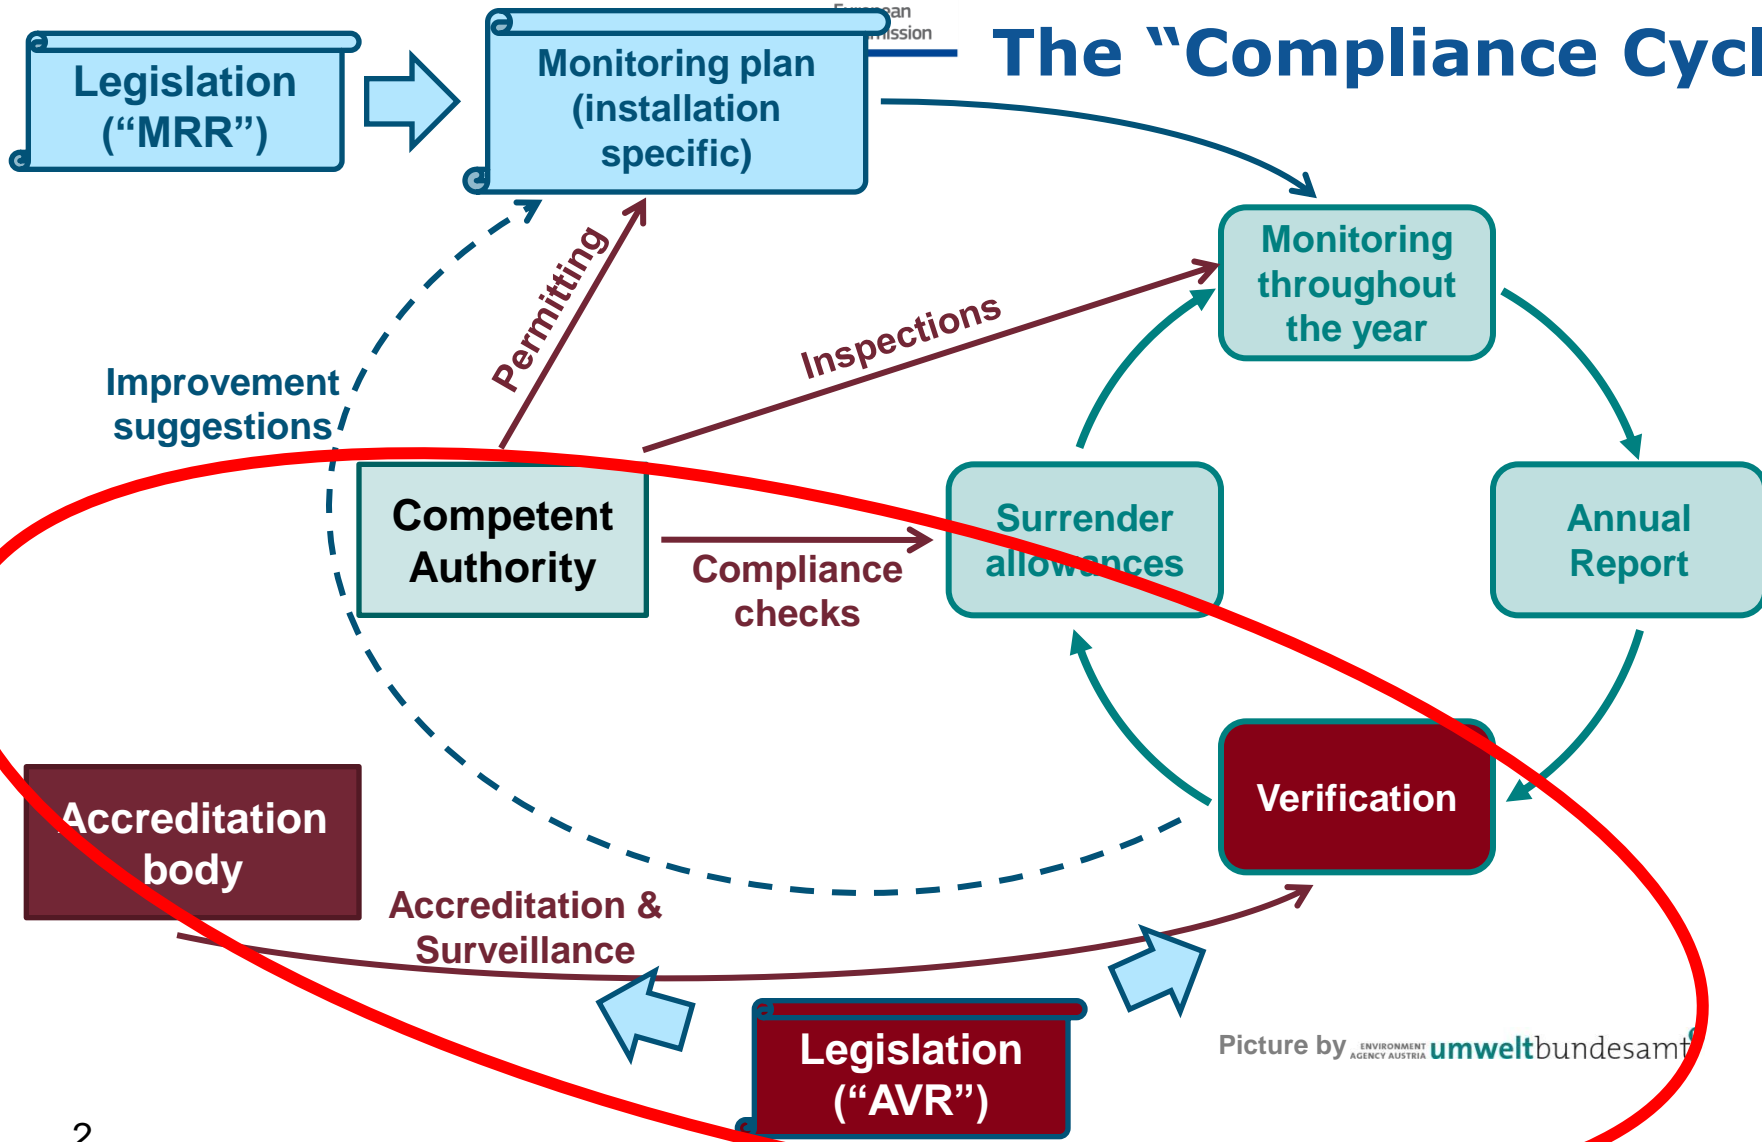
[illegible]
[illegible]ission

The "Compliance Cycl

Legislation ("MRR")

Monitoring plan (installation specific)

Monitoring throughout the year

Permitting

Inspections

Improvement suggestions

Competent Authority

Compliance checks

Surrender allowances

Annual Report

Verification

Accreditation body

Accreditation & Surveillance

Legislation ("AVR")

Picture by ENVIRONMENT AGENCY AUSTRIA umweltbundesamt

2